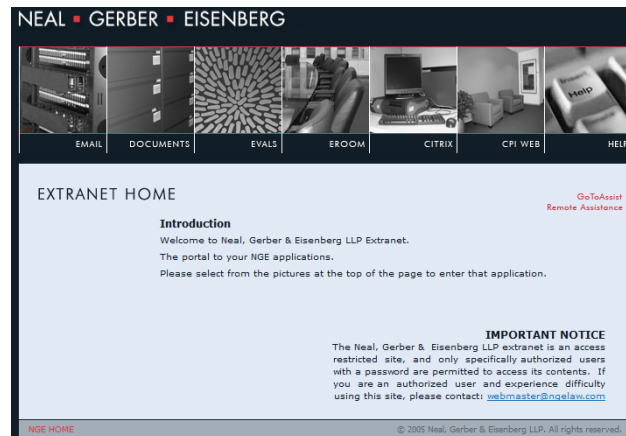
NEAL ■ GERBER ■ EISENBERG

EMAIL DOCUMENTS EVALS EROOM CITRIX CPI WEB HELP

Help

EXTRANET HOME

GoToAssist
Remote Assistance

Introduction

Welcome to Neal, Gerber & Eisenberg LLP Extranet.

The portal to your NGE applications.

Please select from the pictures at the top of the page to enter that application.

IMPORTANT NOTICE

The Neal, Gerber & Eisenberg LLP extranet is an access restricted site, and only specifically authorized users with a password are permitted to access its contents. If you are an authorized user and experience difficulty using this site, please contact: webmaster@ngelaw.com

NGE HOME

© 2005 Neal, Gerber & Eisenberg LLP. All rights reserved.